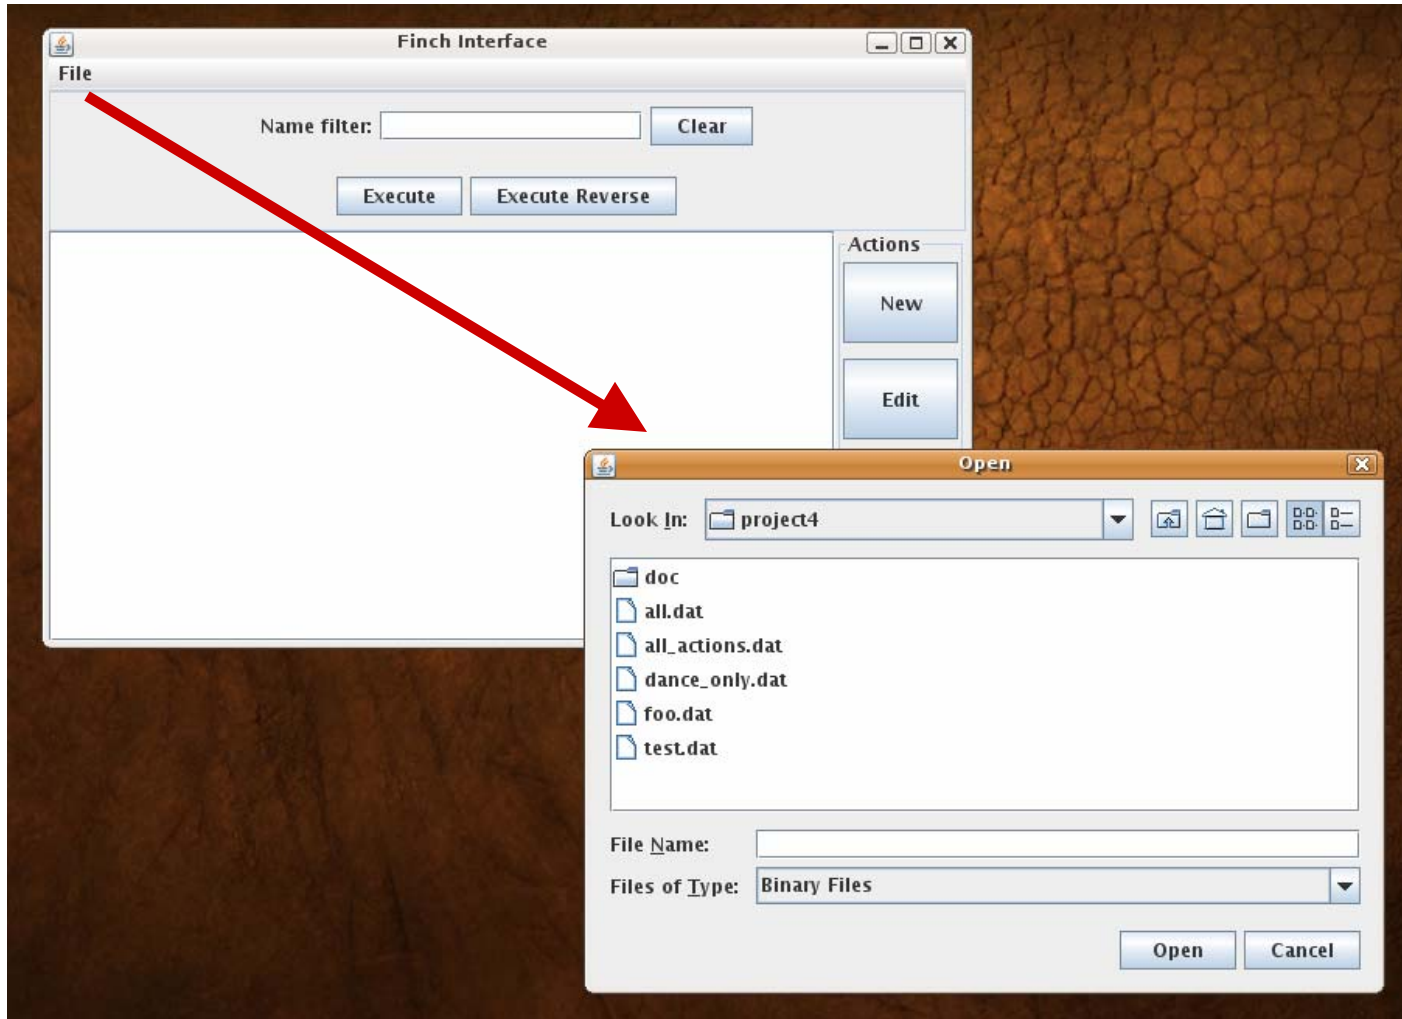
Finch Interface

File

Name filter:

Clear

Execute

Execute Reverse

Actions

New

Edit

Open

Look In: project4

doc
all.dat
all_actions.dat
dance_only.dat
foo.dat
test.dat

File Name:

Files of Type: Binary Files

Open

Cancel